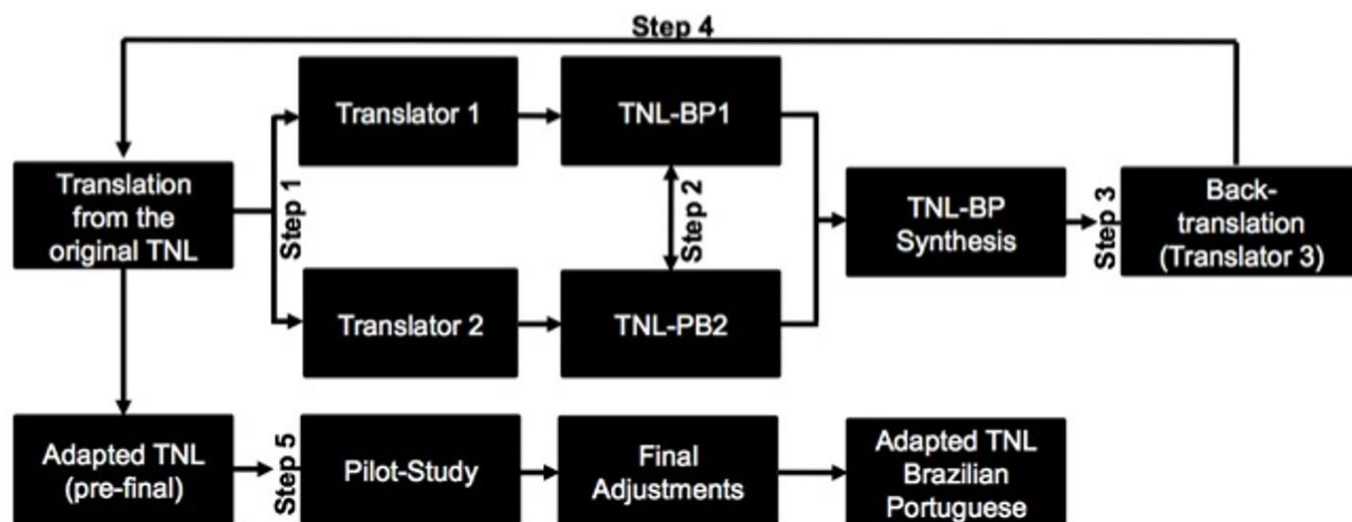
Step 4

Translation from the original TNL

Step 1

Translator 1

TNL-BP1

Step 2

Translator 2

TNL-PB2

TNL-BP Synthesis

Step 3

Back-translation (Translator 3)

Adapted TNL (pre-final)

Step 5

Pilot-Study

Final Adjustments

Adapted TNL Brazilian Portuguese